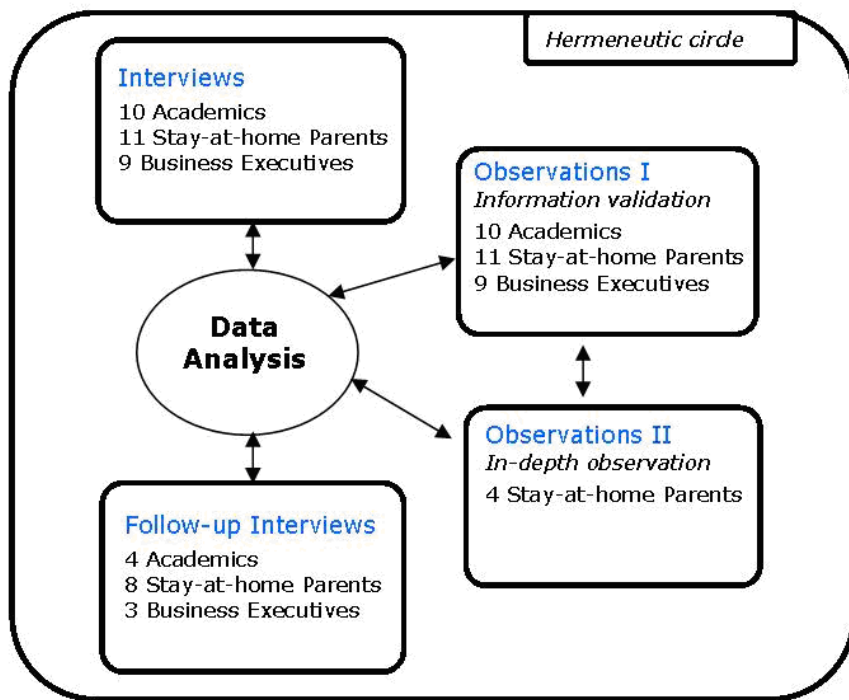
Hermeneutic circle

Interviews
10 Academics
11 Stay-at-home Parents
9 Business Executives

Observations I
Information validation
10 Academics
11 Stay-at-home Parents
9 Business Executives

Data Analysis

Observations II
In-depth observation
4 Stay-at-home Parents

Follow-up Interviews
4 Academics
8 Stay-at-home Parents
3 Business Executives